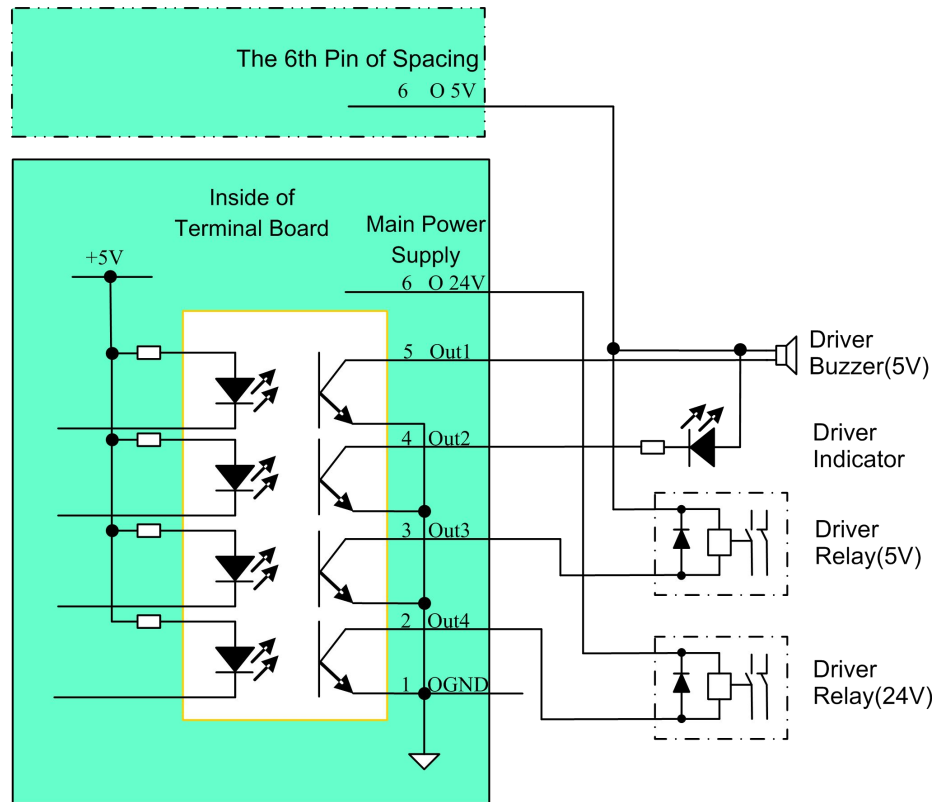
The 6th Pin of Spacing

6 O 5V

Inside of Terminal Board

Main Power Supply

+5V

6 O 24V

5 Out1

4 Out2

3 Out3

2 Out4

1 OGND

Driver Buzzer(5V)

Driver Indicator

Driver Relay(5V)

Driver Relay(24V)